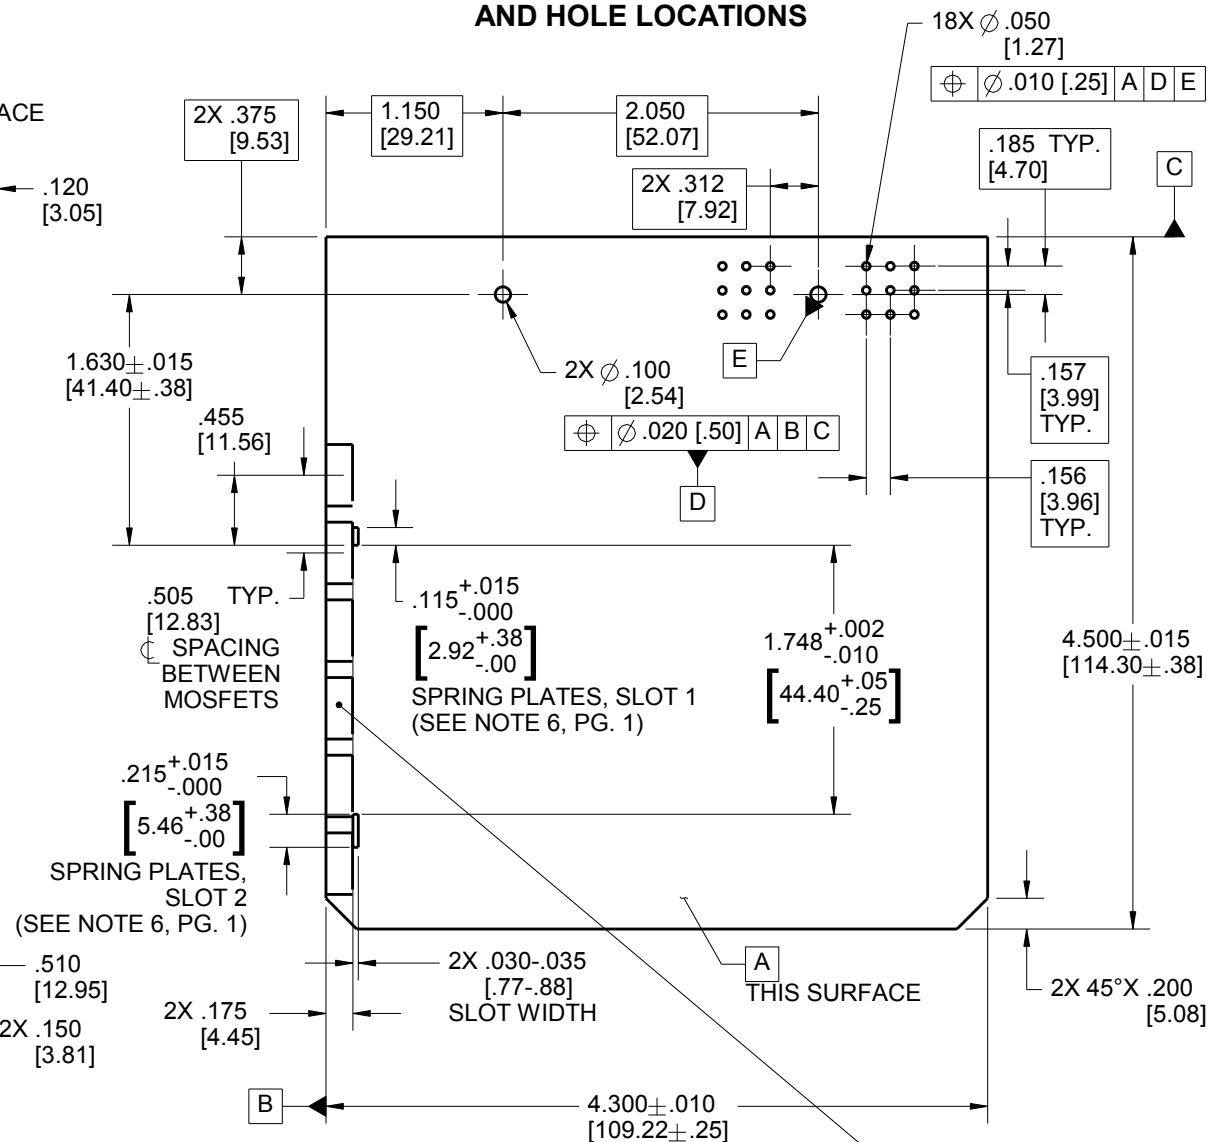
AND HOLE LOCATIONS

18X $\varnothing$ .050
[1.27]

| $\oplus$ | $\varnothing$ .010 [.25] | A | D | E |
|---|---|---|---|---|

ACE

2X .375
[9.53]

1.150
[29.21]

2.050
[52.07]

.185 TYP.
[4.70]

C

.120
[3.05]

2X .312
[7.92]

1.630$\pm$.015
[41.40$\pm$.38]

2X $\varnothing$ .100
[2.54]

E

.157
[3.99]
TYP.

.455
[11.56]

| $\oplus$ | $\varnothing$ .020 [.50] | A | B | C |
|---|---|---|---|---|

D

.156
[3.96]
TYP.

.505 TYP.
[12.83]
℄ SPACING BETWEEN MOSFETS

$.115^{+.015}_{-.000}$
$\left[2.92^{+.38}_{-.00}\right]$
SPRING PLATES, SLOT 1
(SEE NOTE 6, PG. 1)

$1.748^{+.002}_{-.010}$
$\left[44.40^{+.05}_{-.25}\right]$

4.500$\pm$.015
[114.30$\pm$.38]

$.215^{+.015}_{-.000}$
$\left[5.46^{+.38}_{-.00}\right]$
SPRING PLATES, SLOT 2
(SEE NOTE 6, PG. 1)

.510
[12.95]

2X .030-.035
[.77-.88]
SLOT WIDTH

A
THIS SURFACE

2X 45°X .200
[5.08]

2X .175
[4.45]

2X .150
[3.81]

B

4.300$\pm$.010
[109.22$\pm$.25]